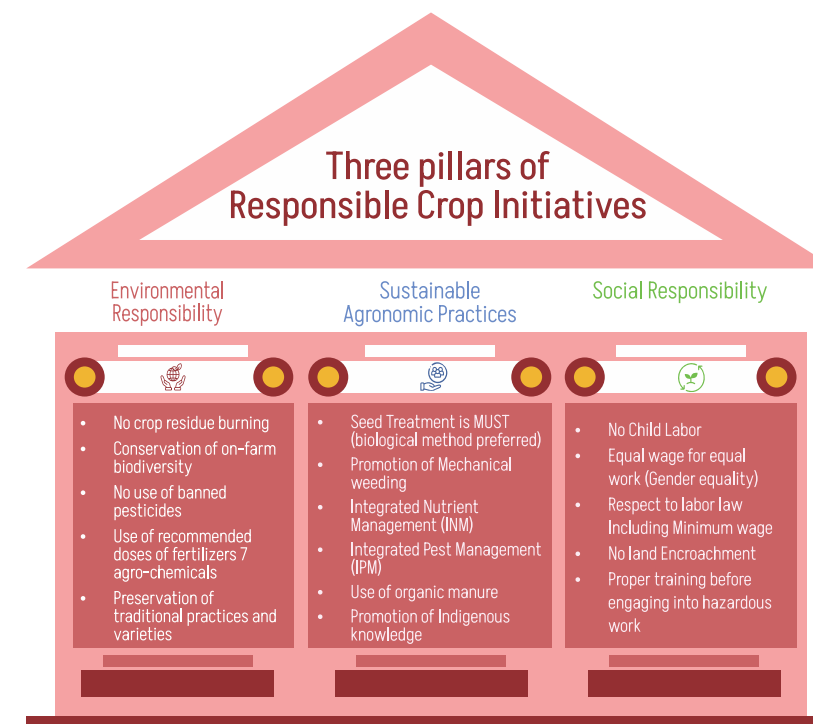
Three pillars of Responsible Crop Initiatives

Environmental Responsibility

Sustainable Agronomic Practices

Social Responsibility

- No crop residue burning
- Conservation of on-farm biodiversity
- No use of banned pesticides
- Use of recommended doses of fertilizers 7 agro-chemicals
- Preservation of traditional practices and varieties

- Seed Treatment is MUST (biological method preferred)
- Promotion of Mechanical weeding
- Integrated Nutrient Management (INM)
- Integrated Pest Management (IPM)
- Use of organic manure
- Promotion of Indigenous knowledge

- No Child Labor
- Equal wage for equal work (Gender equality)
- Respect to labor law Including Minimum wage
- No land Encroachment
- Proper training before engaging into hazardous work